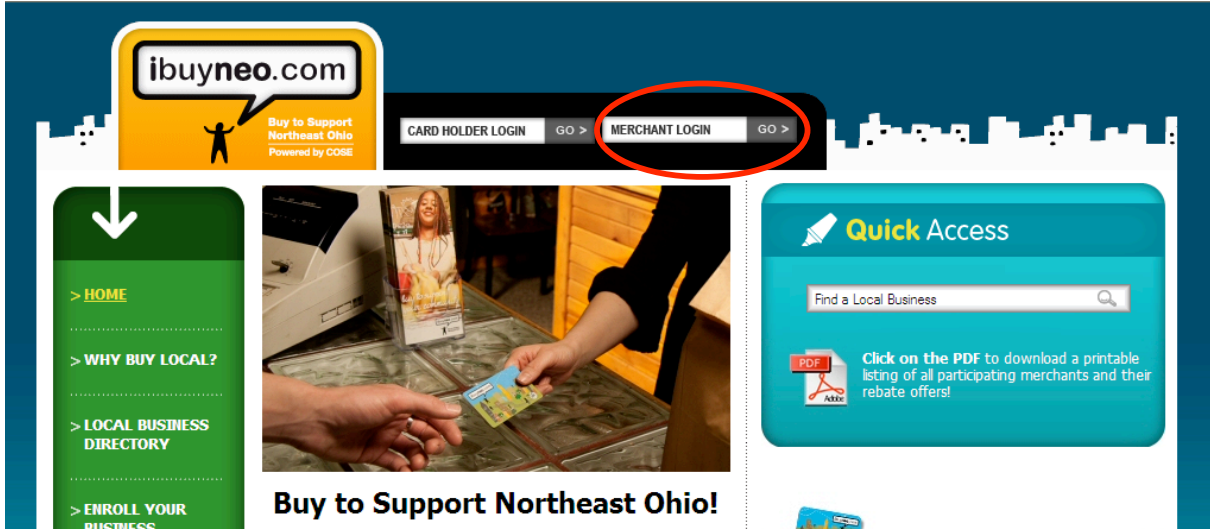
ibuyneo.com

Buy to Support Northeast Ohio
Powered by COSE

CARD HOLDER LOGIN GO >
MERCHANT LOGIN GO >

> HOME

> WHY BUY LOCAL?

> LOCAL BUSINESS DIRECTORY

> ENROLL YOUR BUSINESS

Buy to Support Northeast Ohio!

Quick Access

Find a Local Business

PDF

Click on the PDF to download a printable listing of all participating merchants and their rebate offers!